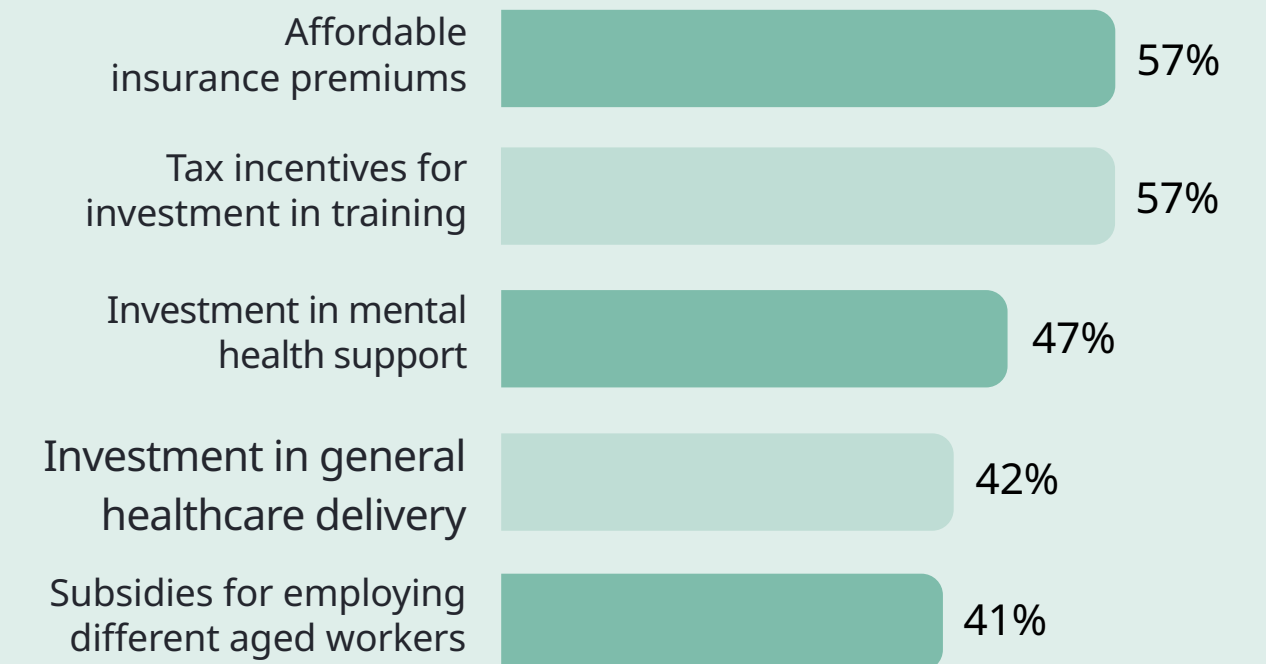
Affordable insurance premiums
57%

Tax incentives for investment in training
57%

Investment in mental health support
47%

Investment in general healthcare delivery
42%

Subsidies for employing different aged workers
41%